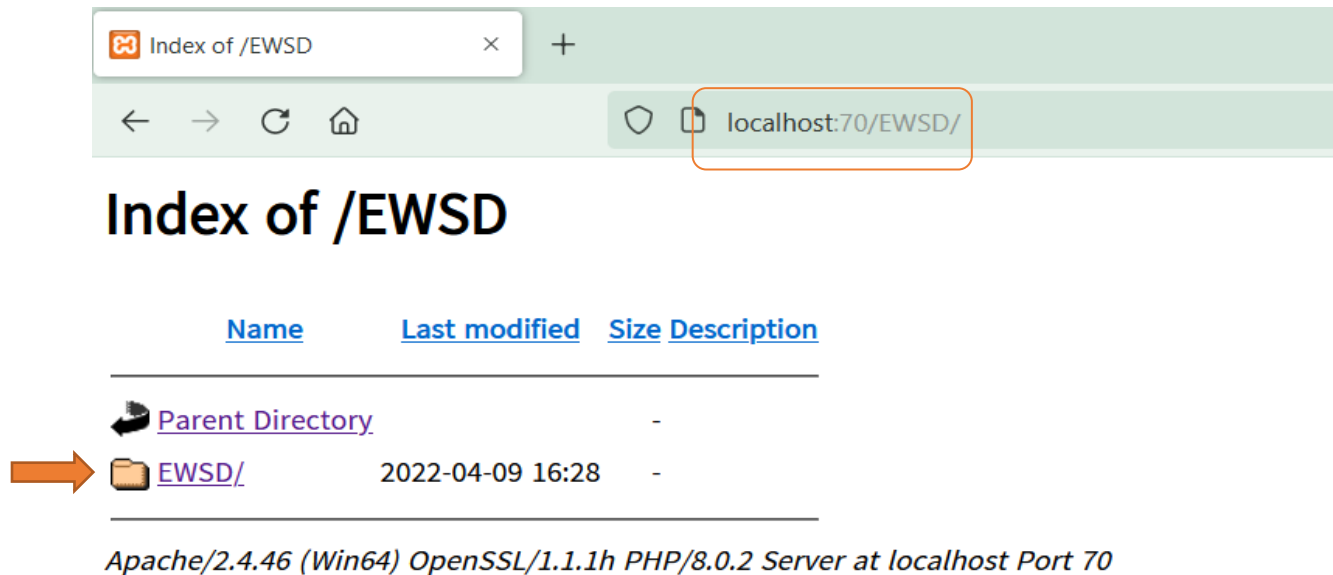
Index of /EWSD ×

+

localhost:70/EWSD/

# Index of /EWSD

| Name | Last modified | Size | Description |
|---|---|---|---|
| Parent Directory | | - | |
| EWSD/ | 2022-04-09 16:28 | - | |

*Apache/2.4.46 (Win64) OpenSSL/1.1.1h PHP/8.0.2 Server at localhost Port 70*